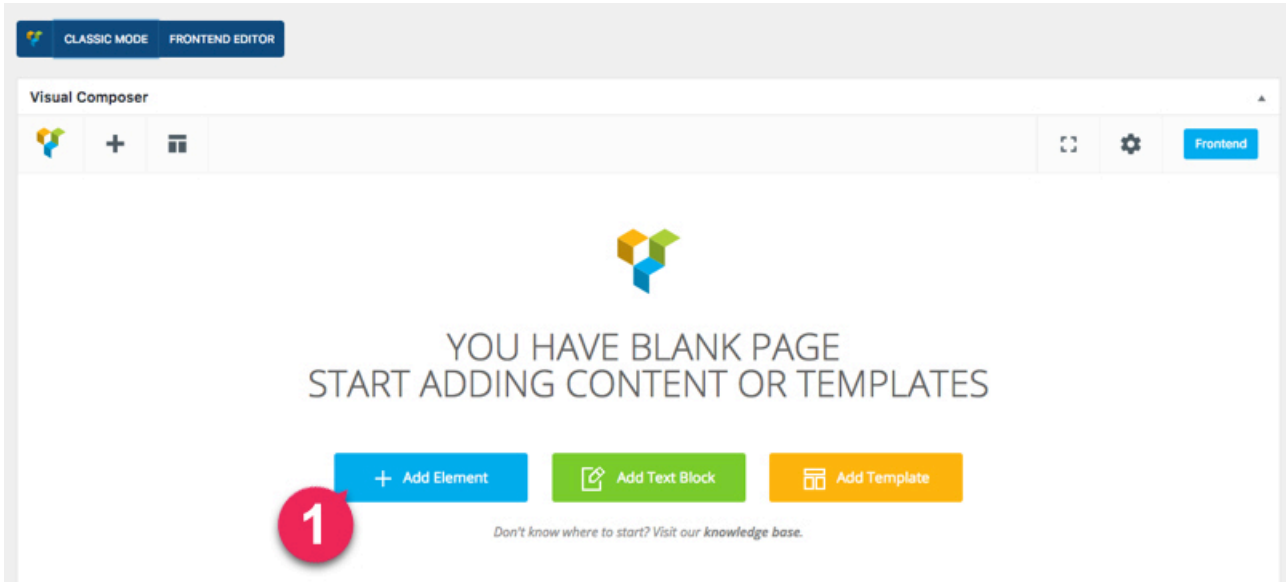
CLASSIC MODE FRONTEND EDITOR

Visual Composer

Frontend

YOU HAVE BLANK PAGE
START ADDING CONTENT OR TEMPLATES

Add Element Add Text Block Add Template

1

Don't know where to start? Visit our knowledge base.